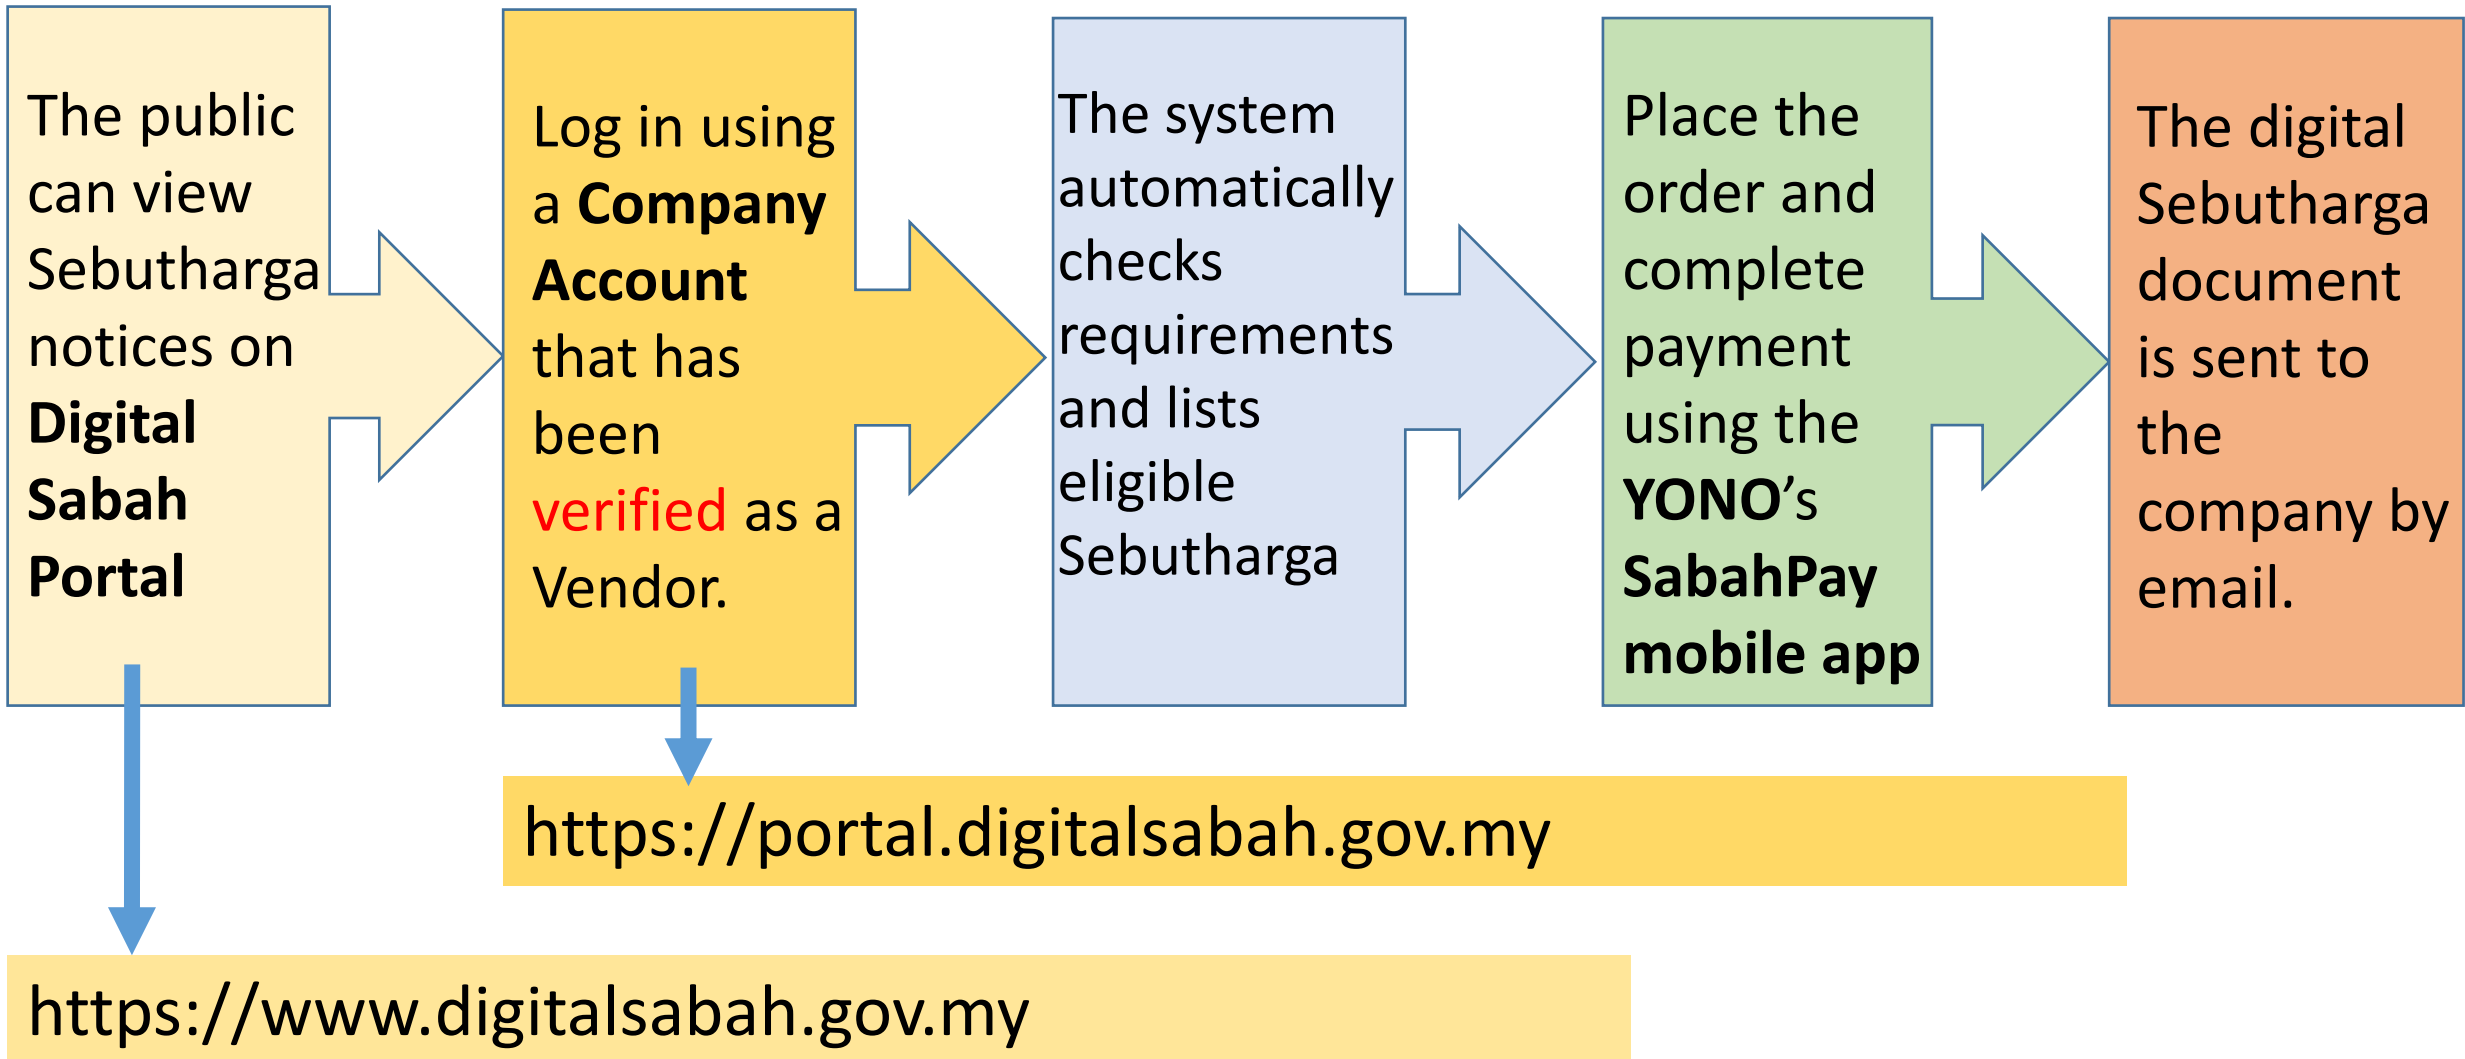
The public can view Sebutharga notices on Digital Sabah Portal

Log in using a Company Account that has been verified as a Vendor.

The system automatically checks requirements and lists eligible Sebutharga

Place the order and complete payment using the YONO's SabahPay mobile app

The digital Sebutharga document is sent to the company by email.

https://portal.digitalsabah.gov.my

https://www.digitalsabah.gov.my